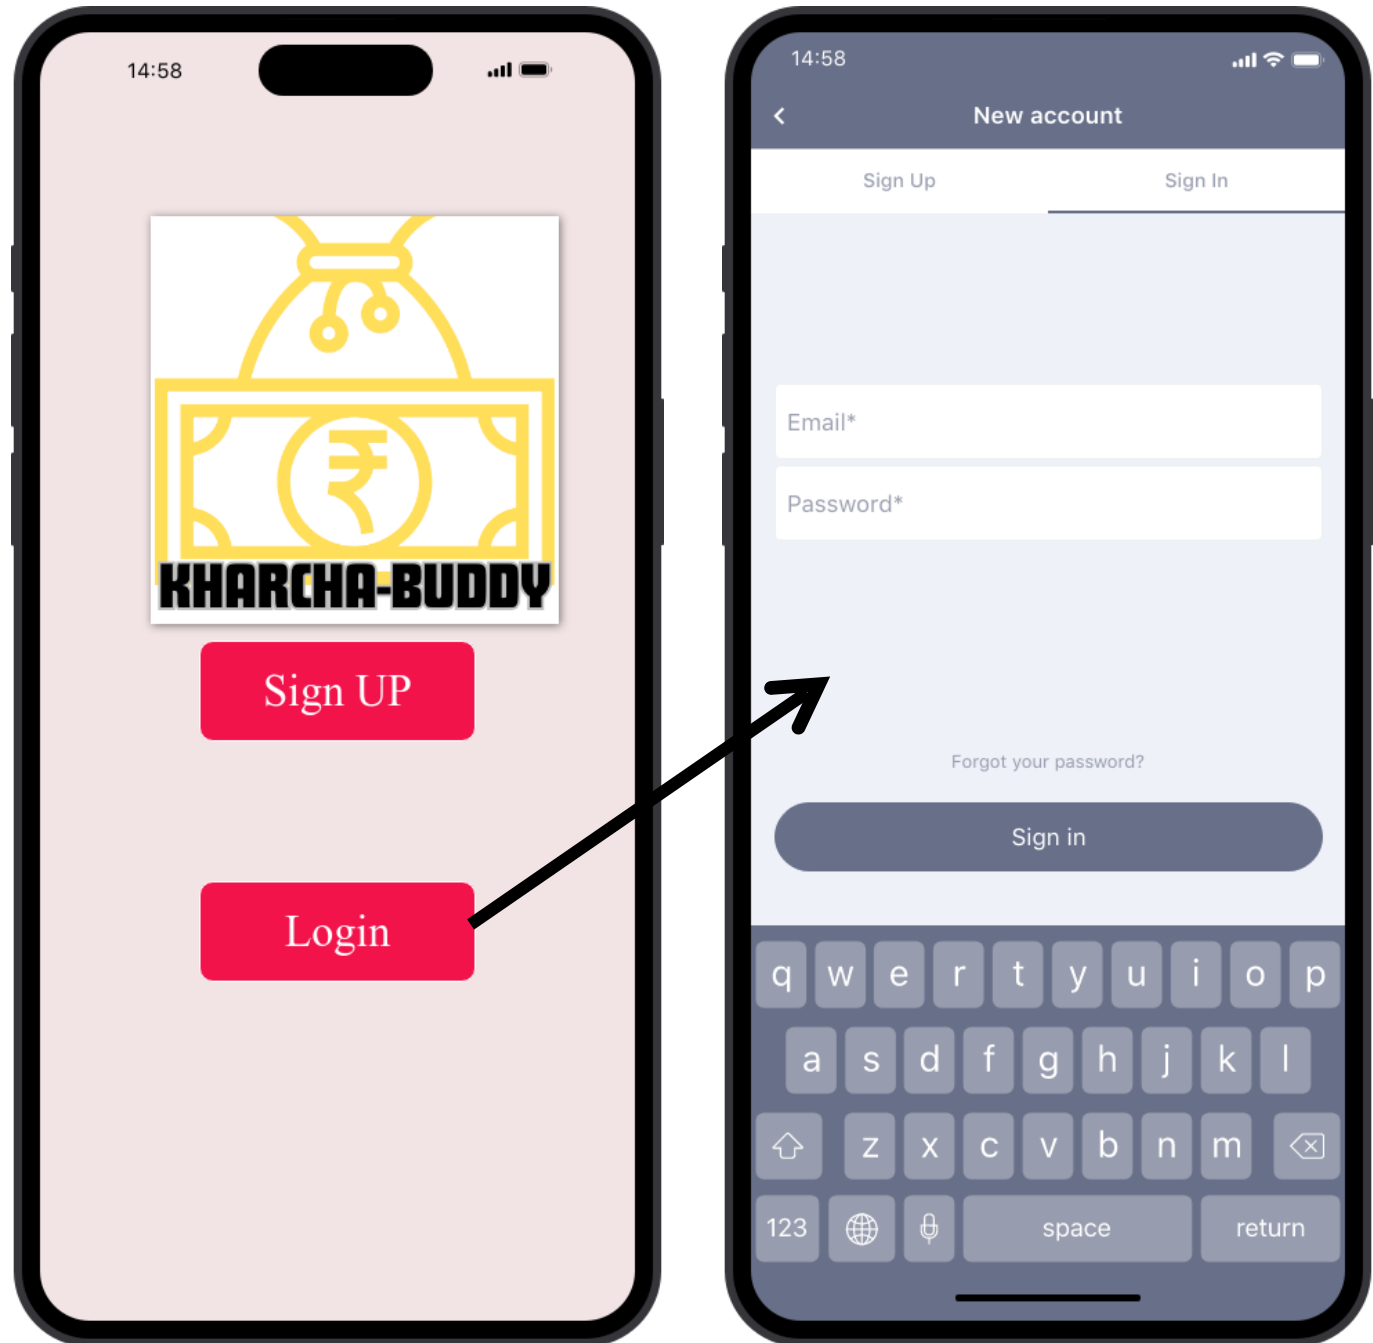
14:58

₹

KHARCHA-BUDDY

Sign UP

Login

14:58

New account

Sign Up

Sign In

Email*

Password*

Forgot your password?

Sign in

q w e r t y u i o p

a s d f g h j k l

z x c v b n m

123

space

return